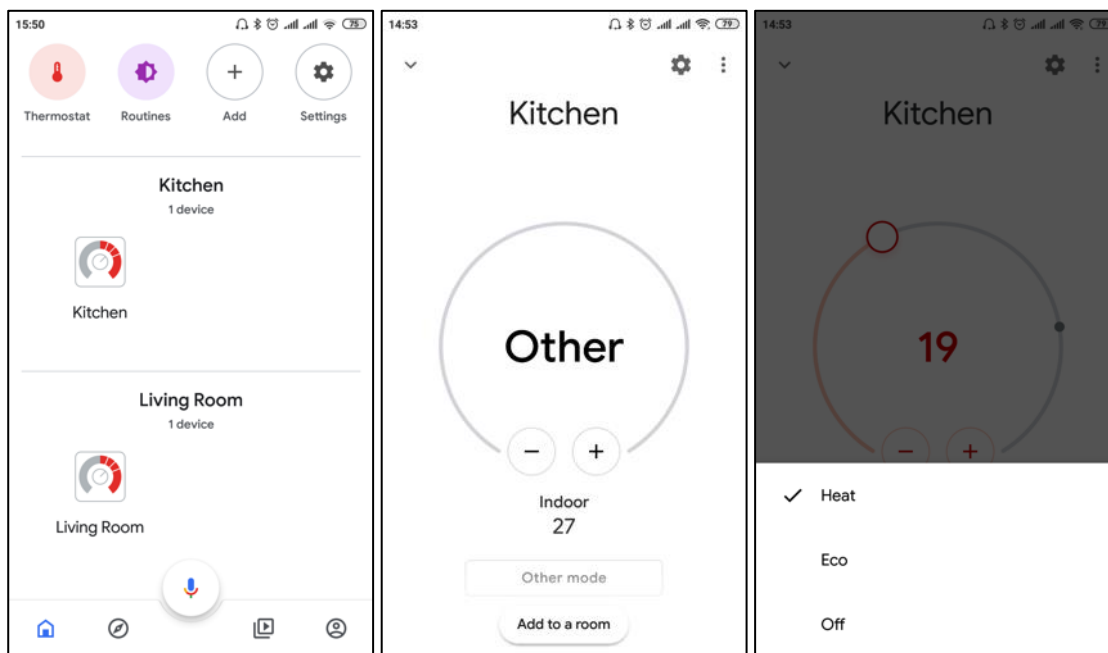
15:50 75

Thermostat Routines Add Settings

Kitchen
1 device

Kitchen

Living Room
1 device

Living Room

14:53 79

Kitchen

Other

− +

Indoor
27

Other mode

Add to a room

14:53

Kitchen

19

− +

Heat

Eco

Off